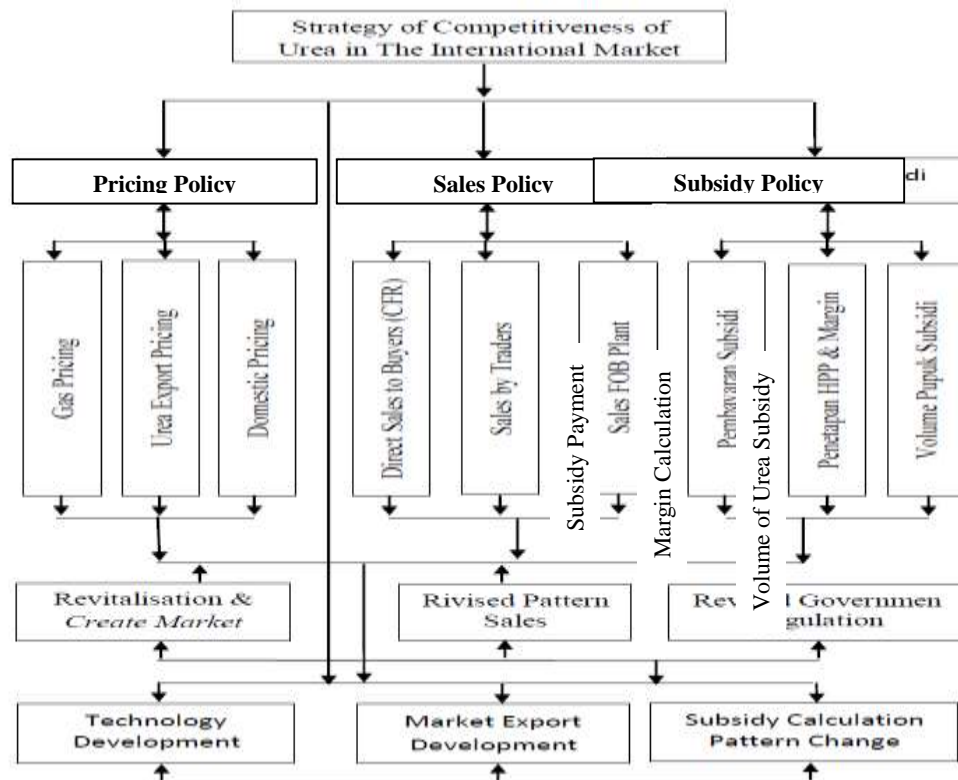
Strategy of Competitiveness of Urea in The International Market

Pricing Policy

Sales Policy

Subsidy Policy

di

Gas Pricing

Urea Export Pricing

Domestic Pricing

Direct Sales to Buyers (CFR)

Sales by Traders

Sales FOB Plant

Subsidy Payment

Margin Calculation

Volume of Urea Subsidy

Pembayaran Subsidi

Penetapan HPP & Margin

Volume Pupuk Subsidi

Revitalisation & Create Market

Rivised Pattern Sales

Rev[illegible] Governmen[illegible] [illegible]gulation

Technology Development

Market Export Development

Subsidy Calculation Pattern Change